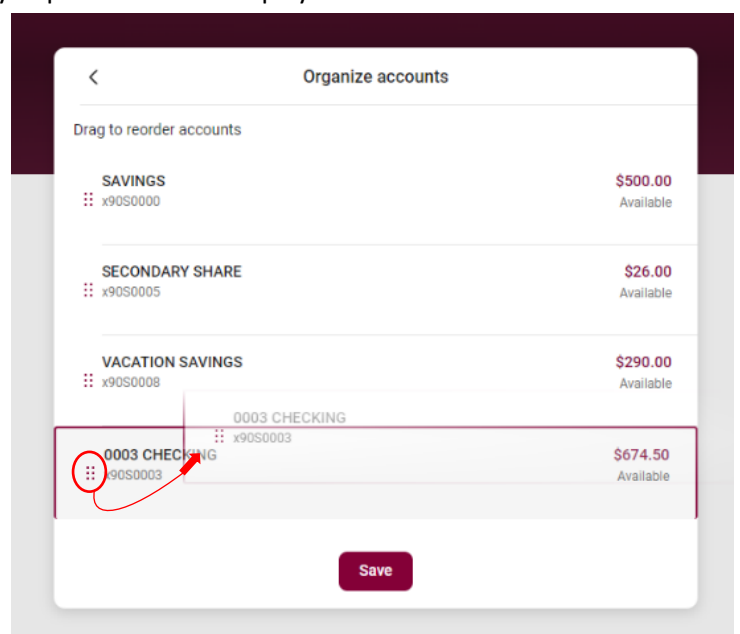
Organize accounts

Drag to reorder accounts

SAVINGS
x90S0000
$500.00
Available

SECONDARY SHARE
x90S0005
$26.00
Available

VACATION SAVINGS
x90S0008
$290.00
Available

0003 CHECKING
x90S0003

0003 CHECKING
x90S0003
$674.50
Available

Save